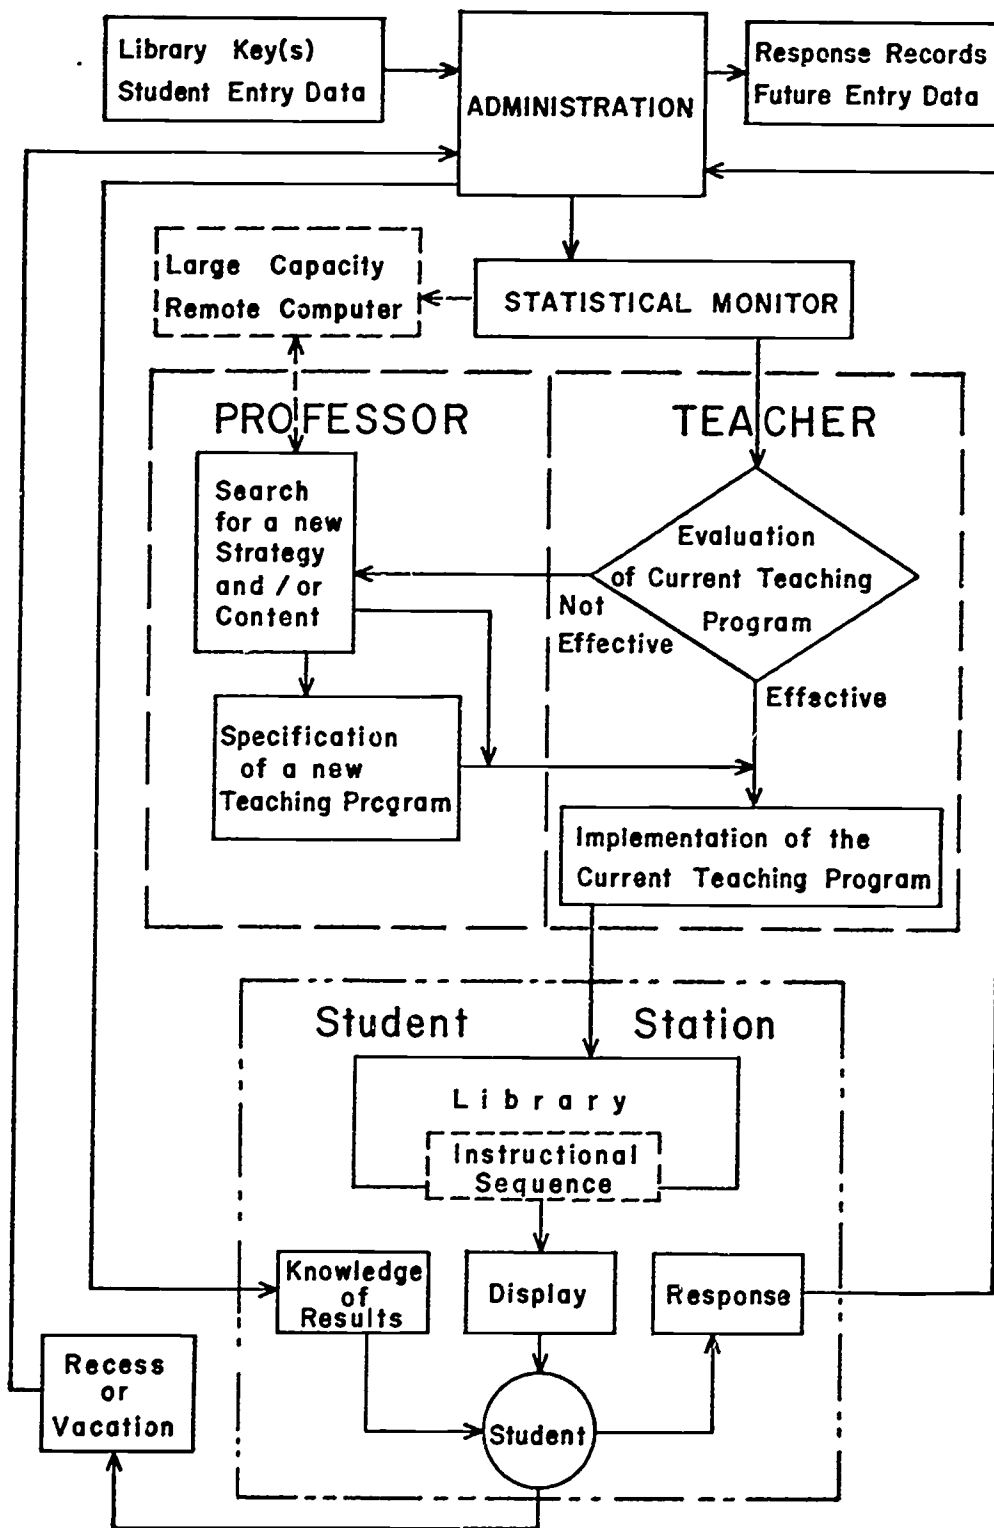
Library Key(s)
Student Entry Data

ADMINISTRATION

Response Records
Future Entry Data

Large Capacity
Remote Computer

STATISTICAL MONITOR

PROFESSOR

TEACHER

Search for a new Strategy and / or Content

Evaluation of Current Teaching Program

Not Effective

Effective

Specification of a new Teaching Program

Implementation of the Current Teaching Program

Student Station

Library

Instructional Sequence

Knowledge of Results

Display

Response

Recess or Vacation

Student